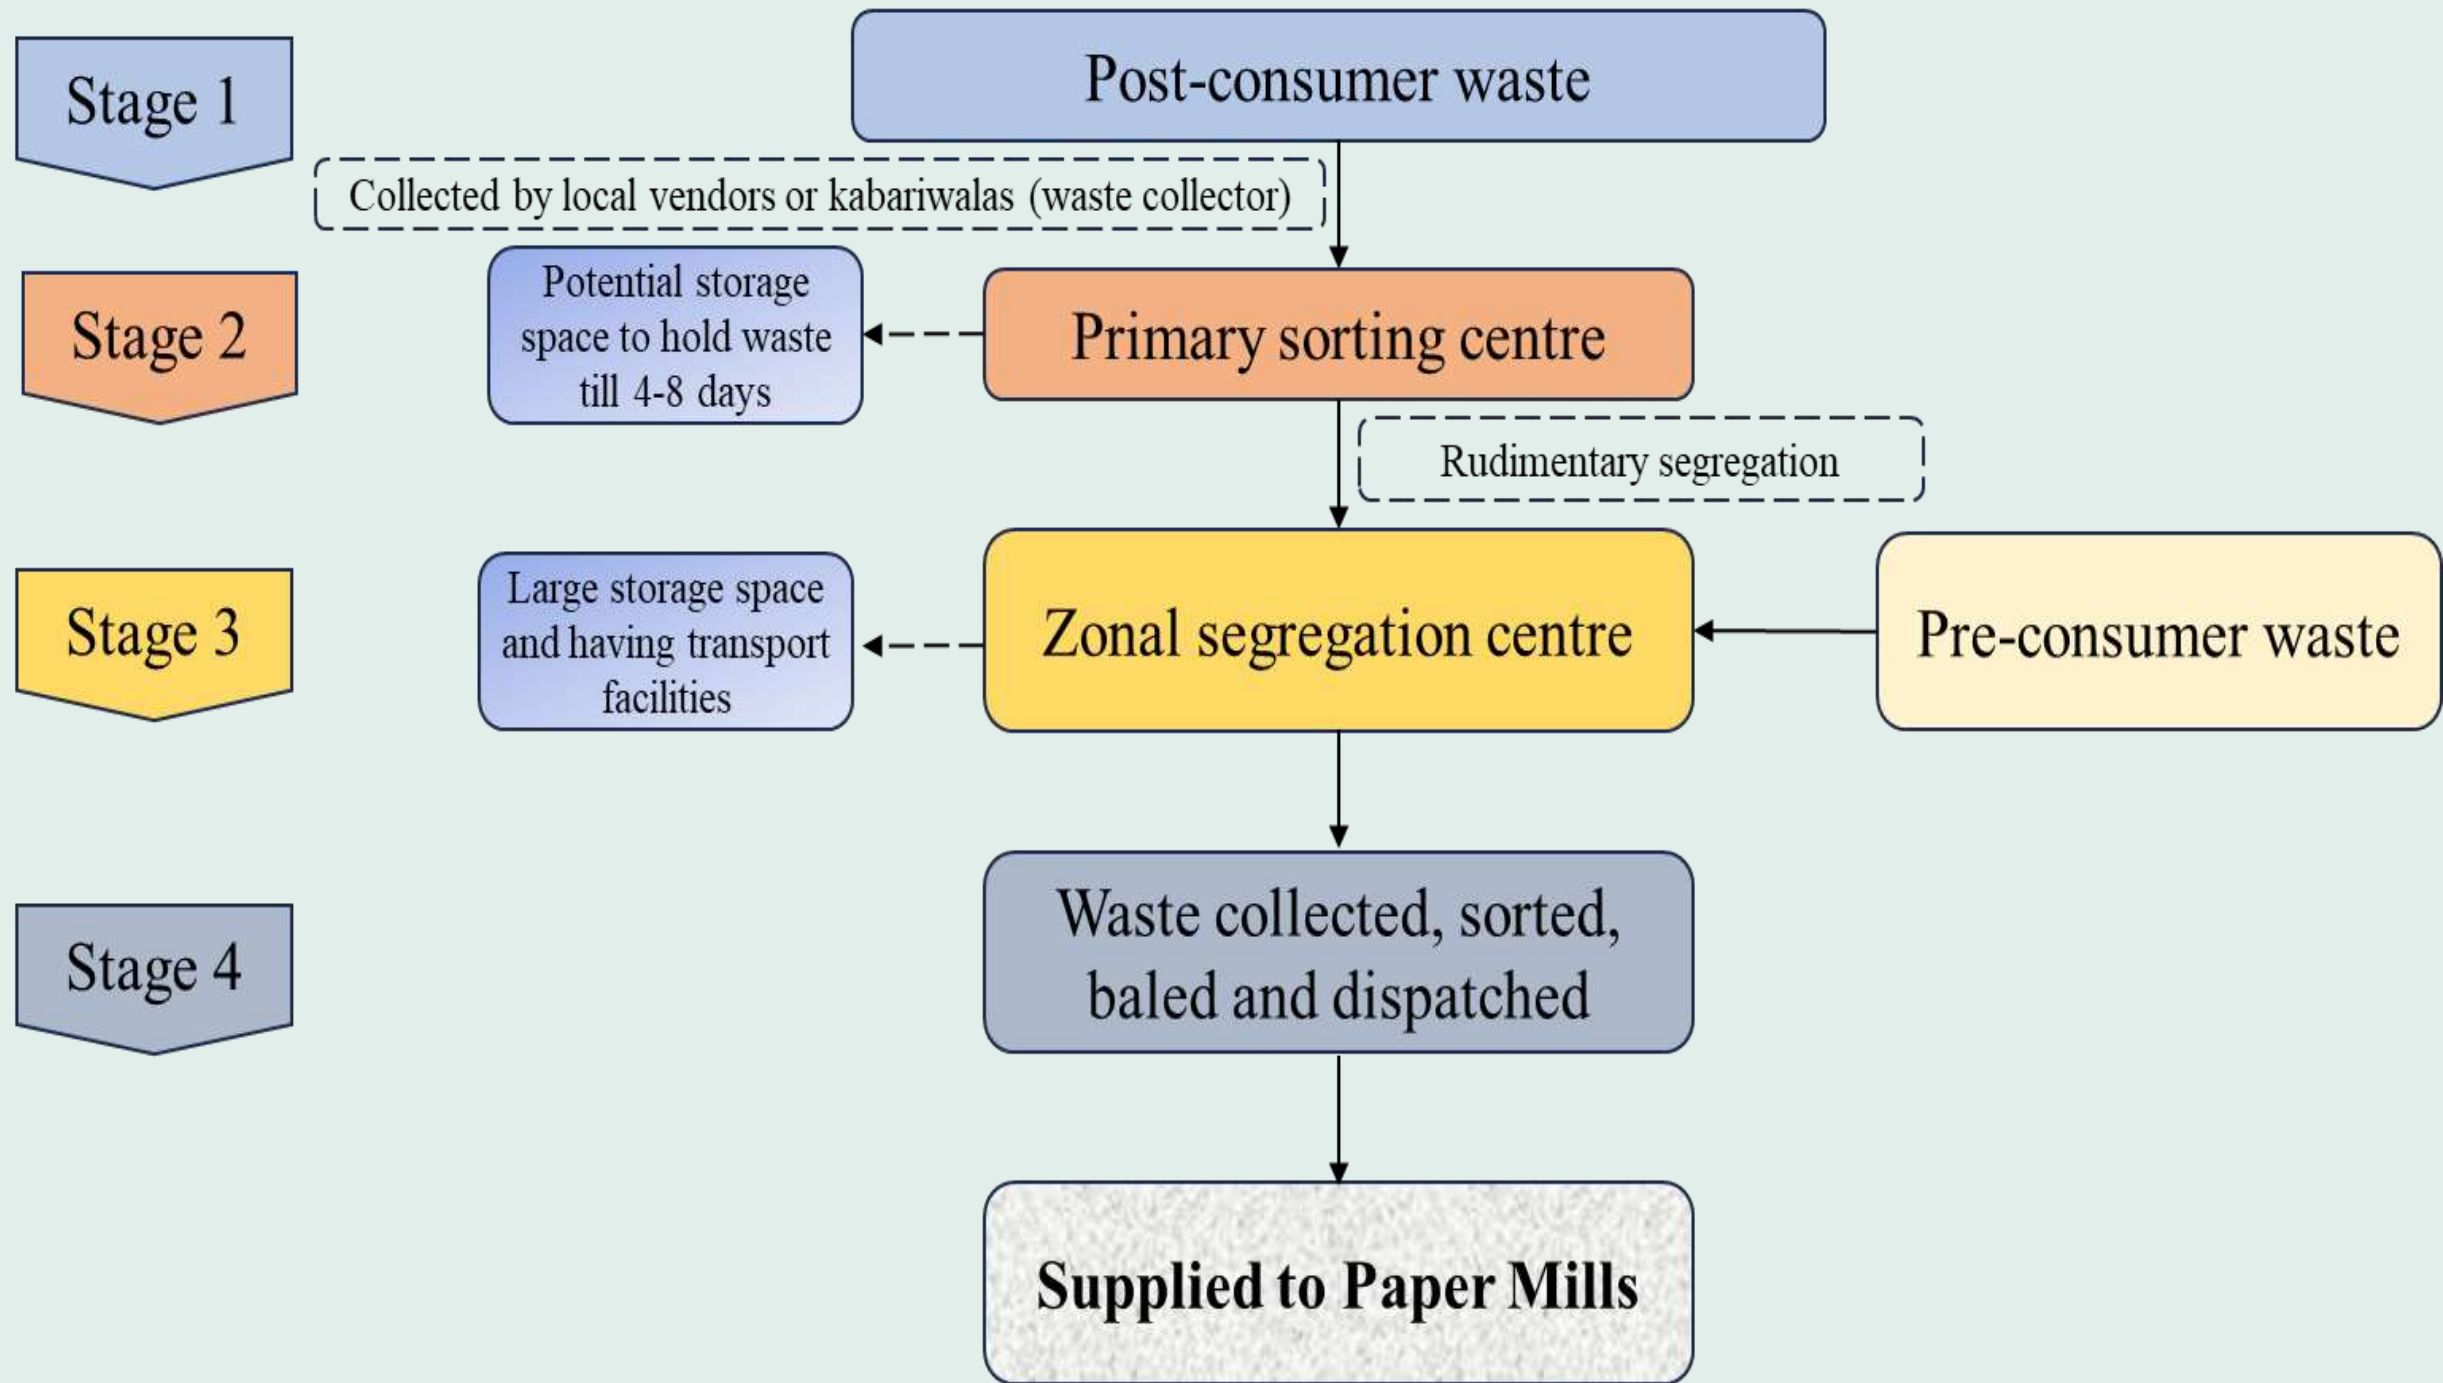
Stage 1

Post-consumer waste

Collected by local vendors or kabariwalas (waste collector)

Stage 2

Potential storage space to hold waste till 4-8 days

Primary sorting centre

Rudimentary segregation

Stage 3

Large storage space and having transport facilities

Zonal segregation centre

Pre-consumer waste

Stage 4

Waste collected, sorted, baled and dispatched

Supplied to Paper Mills